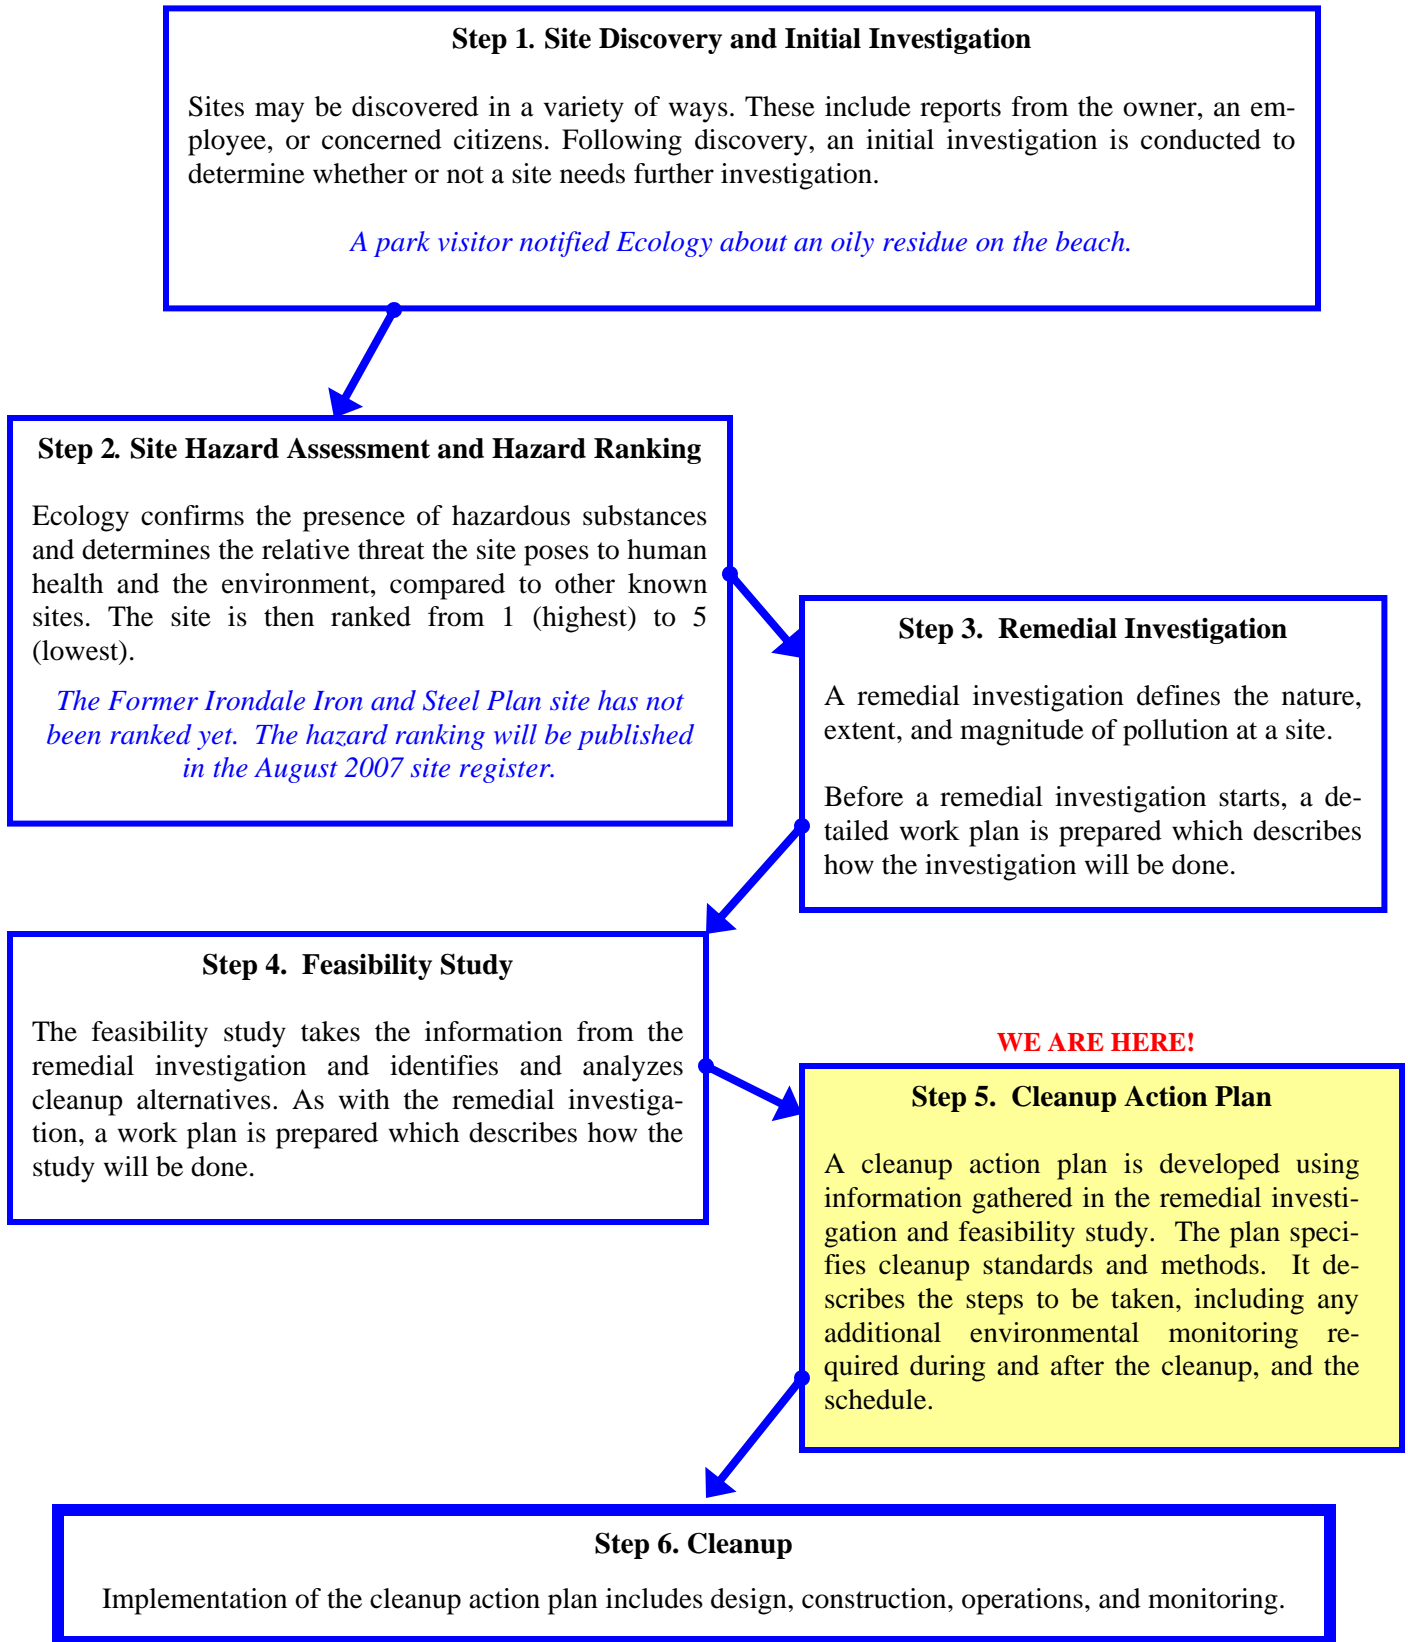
Step 1. Site Discovery and Initial Investigation

Sites may be discovered in a variety of ways. These include reports from the owner, an employee, or concerned citizens. Following discovery, an initial investigation is conducted to determine whether or not a site needs further investigation.

A park visitor notified Ecology about an oily residue on the beach.

Step 2. Site Hazard Assessment and Hazard Ranking

Ecology confirms the presence of hazardous substances and determines the relative threat the site poses to human health and the environment, compared to other known sites. The site is then ranked from 1 (highest) to 5 (lowest).

The Former Irondale Iron and Steel Plan site has not been ranked yet. The hazard ranking will be published in the August 2007 site register.

Step 3. Remedial Investigation

A remedial investigation defines the nature, extent, and magnitude of pollution at a site.

Before a remedial investigation starts, a detailed work plan is prepared which describes how the investigation will be done.

Step 4. Feasibility Study

The feasibility study takes the information from the remedial investigation and identifies and analyzes cleanup alternatives. As with the remedial investigation, a work plan is prepared which describes how the study will be done.

WE ARE HERE!

Step 5. Cleanup Action Plan

A cleanup action plan is developed using information gathered in the remedial investigation and feasibility study. The plan specifies cleanup standards and methods. It describes the steps to be taken, including any additional environmental monitoring required during and after the cleanup, and the schedule.

Step 6. Cleanup

Implementation of the cleanup action plan includes design, construction, operations, and monitoring.